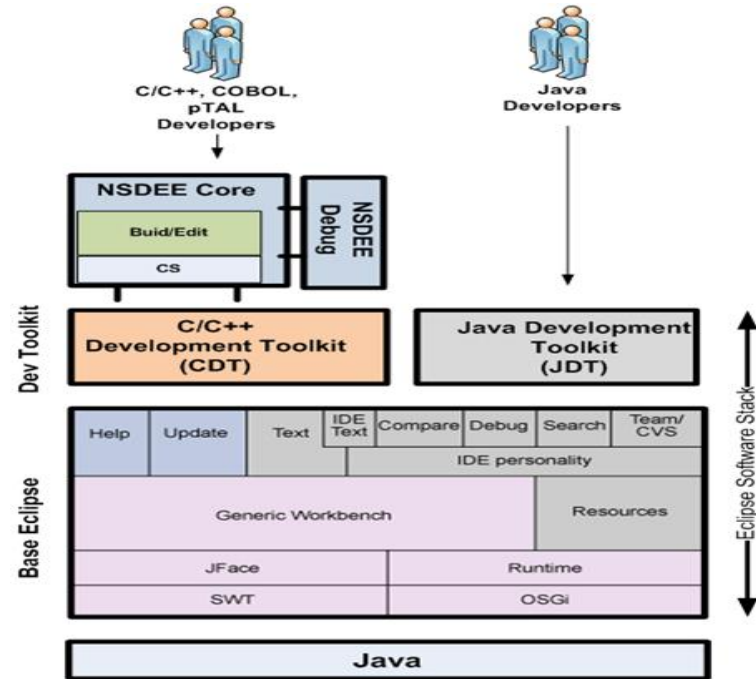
C/C++, COBOL, pTAL Developers

Java Developers

NSDEE Core

Buid/Edit

CS

NSDEE Debug

Dev Toolkit

C/C++ Development Toolkit (CDT)

Java Development Toolkit (JDT)

Eclipse Software Stack

Base Eclipse

| Help | Update | Text | IDE Text | Compare | Debug | Search | Team/ CVS |
|---|---|---|---|---|---|---|---|
| | | | IDE personality | | | | |
| Generic Workbench | | | | | | Resources | |
| JFace | | | | Runtime | | | |
| SWT | | | | OSGi | | | |

Java